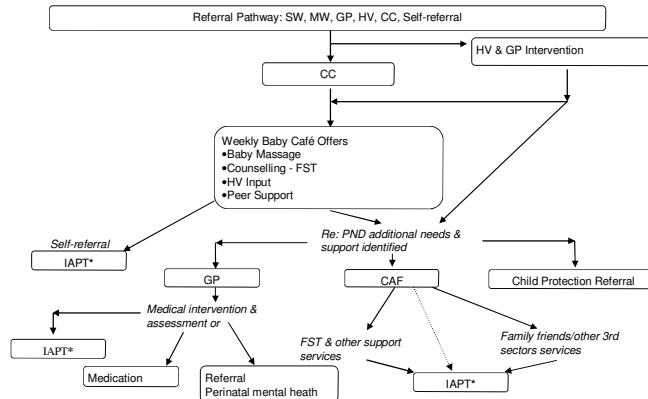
Referral Pathway: SW, MW, GP, HV, CC, Self-referral

HV & GP Intervention

CC

Weekly Baby Café Offers
•Baby Massage
•Counselling - FST
•HV Input
•Peer Support

Self-referral

IAPT*

Re: PND additional needs & support identified

GP

CAF

Child Protection Referral

Medical intervention & assessment or

IAPT*

Medication

Referral
Perinatal mental heath

FST & other support services

Family friends/other 3rd sectors services

IAPT*